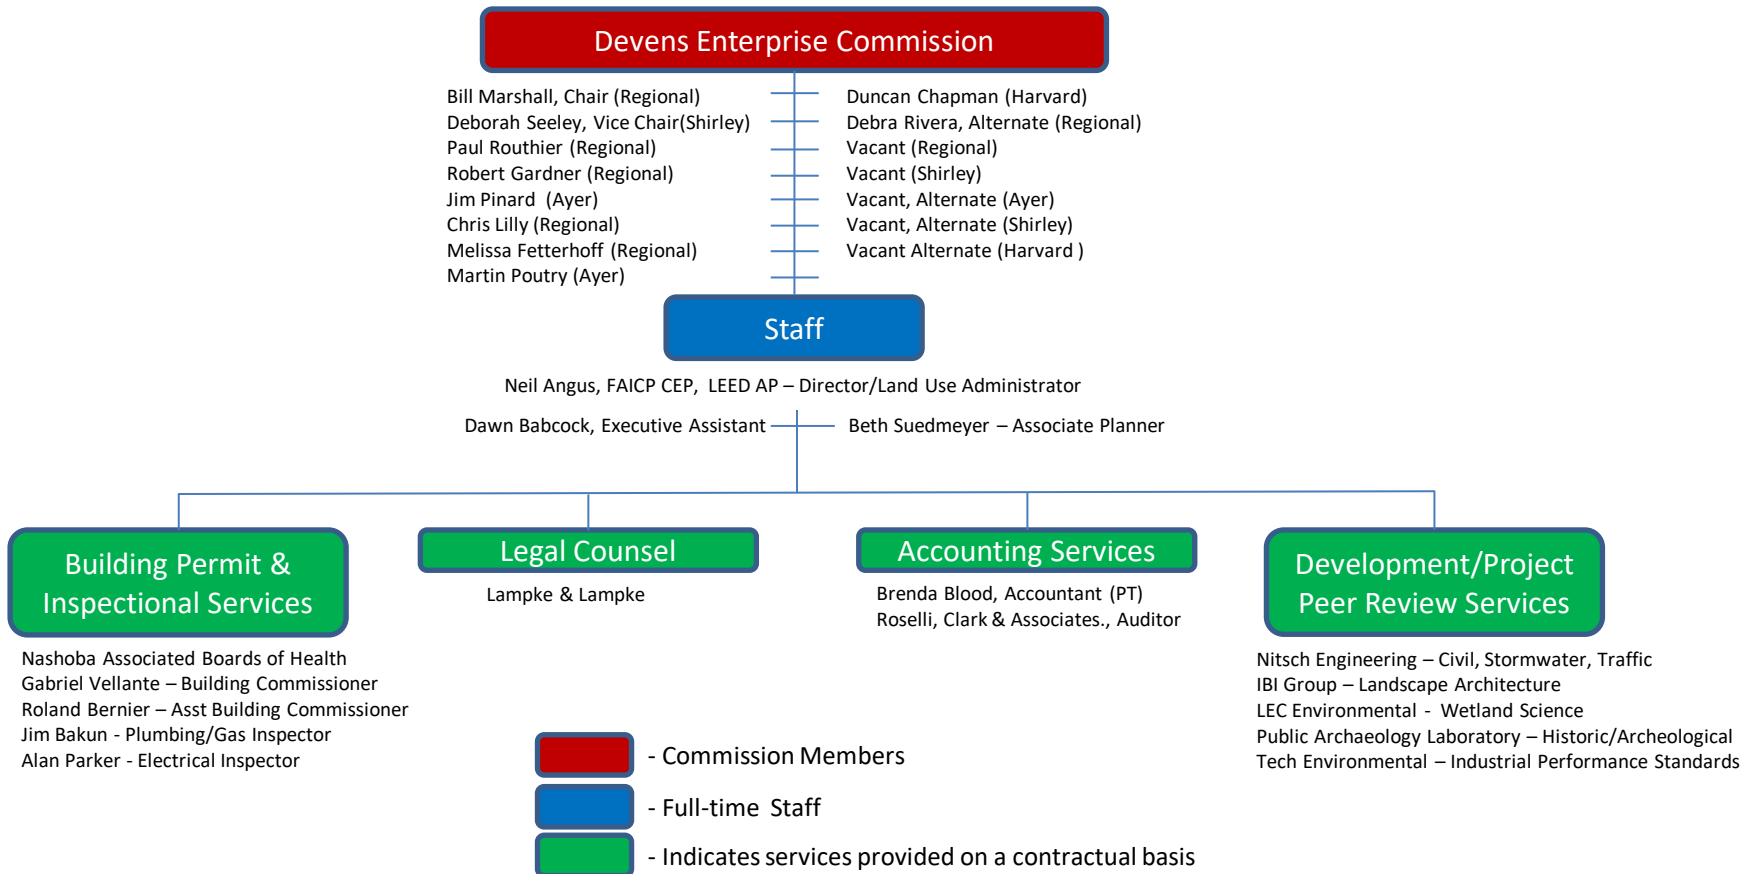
Devens Enterprise Commission

Bill Marshall, Chair (Regional)
Deborah Seeley, Vice Chair(Shirley)
Paul Routhier (Regional)
Robert Gardner (Regional)
Jim Pinard (Ayer)
Chris Lilly (Regional)
Melissa Fetterhoff (Regional)
Martin Poutry (Ayer)

Duncan Chapman (Harvard)
Debra Rivera, Alternate (Regional)
Vacant (Regional)
Vacant (Shirley)
Vacant, Alternate (Ayer)
Vacant, Alternate (Shirley)
Vacant Alternate (Harvard )

Staff

Neil Angus, FAICP CEP, LEED AP – Director/Land Use Administrator

Dawn Babcock, Executive Assistant

Beth Suedmeyer – Associate Planner

Building Permit & Inspectional Services

Nashoba Associated Boards of Health
Gabriel Vellante – Building Commissioner
Roland Bernier – Asst Building Commissioner
Jim Bakun - Plumbing/Gas Inspector
Alan Parker - Electrical Inspector

Legal Counsel

Lampke & Lampke

Accounting Services

Brenda Blood, Accountant (PT)
Roselli, Clark & Associates., Auditor

Development/Project Peer Review Services

Nitsch Engineering – Civil, Stormwater, Traffic
IBI Group – Landscape Architecture
LEC Environmental - Wetland Science
Public Archaeology Laboratory – Historic/Archeological
Tech Environmental – Industrial Performance Standards

- Commission Members
- Full-time Staff
- Indicates services provided on a contractual basis